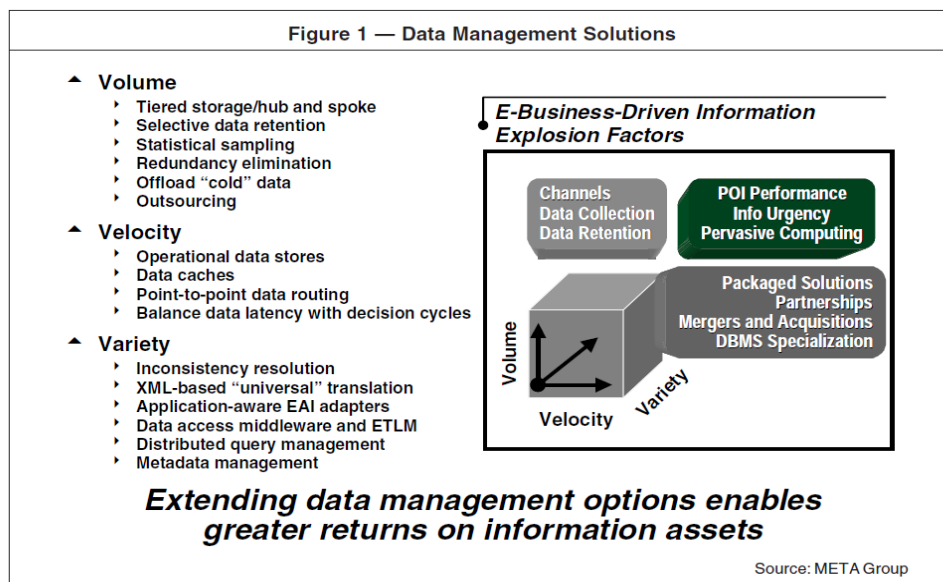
Figure 1 — Data Management Solutions

Volume
- Tiered storage/hub and spoke
- Selective data retention
- Statistical sampling
- Redundancy elimination
- Offload “cold” data
- Outsourcing

Velocity
- Operational data stores
- Data caches
- Point-to-point data routing
- Balance data latency with decision cycles

Variety
- Inconsistency resolution
- XML-based “universal” translation
- Application-aware EAI adapters
- Data access middleware and ETLM
- Distributed query management
- Metadata management

E-Business-Driven Information Explosion Factors

Channels
Data Collection
Data Retention

POI Performance
Info Urgency
Pervasive Computing

Packaged Solutions
Partnerships
Mergers and Acquisitions
DBMS Specialization

Volume
Velocity
Variety

Extending data management options enables greater returns on information assets

Source: META Group